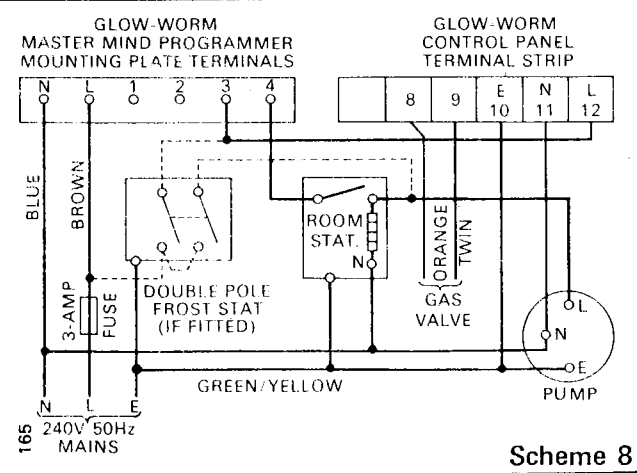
GLOW-WORM
MASTER MIND PROGRAMMER
MOUNTING PLATE TERMINALS

N L 1 2 3 4

GLOW-WORM
CONTROL PANEL
TERMINAL STRIP

8 9 E 10 N 11 L 12

BLUE

BROWN

ROOM STAT.

N

ORANGE

TWIN

GAS VALVE

DOUBLE POLE FROST STAT (IF FITTED)

3-AMP

FUSE

L

N

E

PUMP

GREEN/YELLOW

N L E

240V 50Hz MAINS

165

Scheme 8